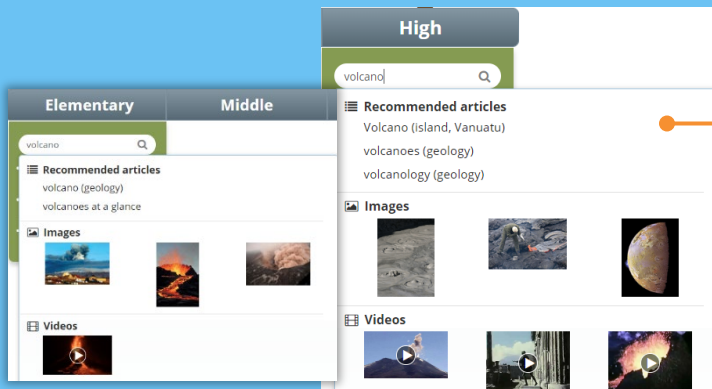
High

volcano

Recommended articles

Volcano (island, Vanuatu)

volcanoes (geology)

volcanology (geology)

Images

Videos

Elementary

Middle

volcano

Recommended articles

volcano (geology)

volcanoes at a glance

Images

Videos